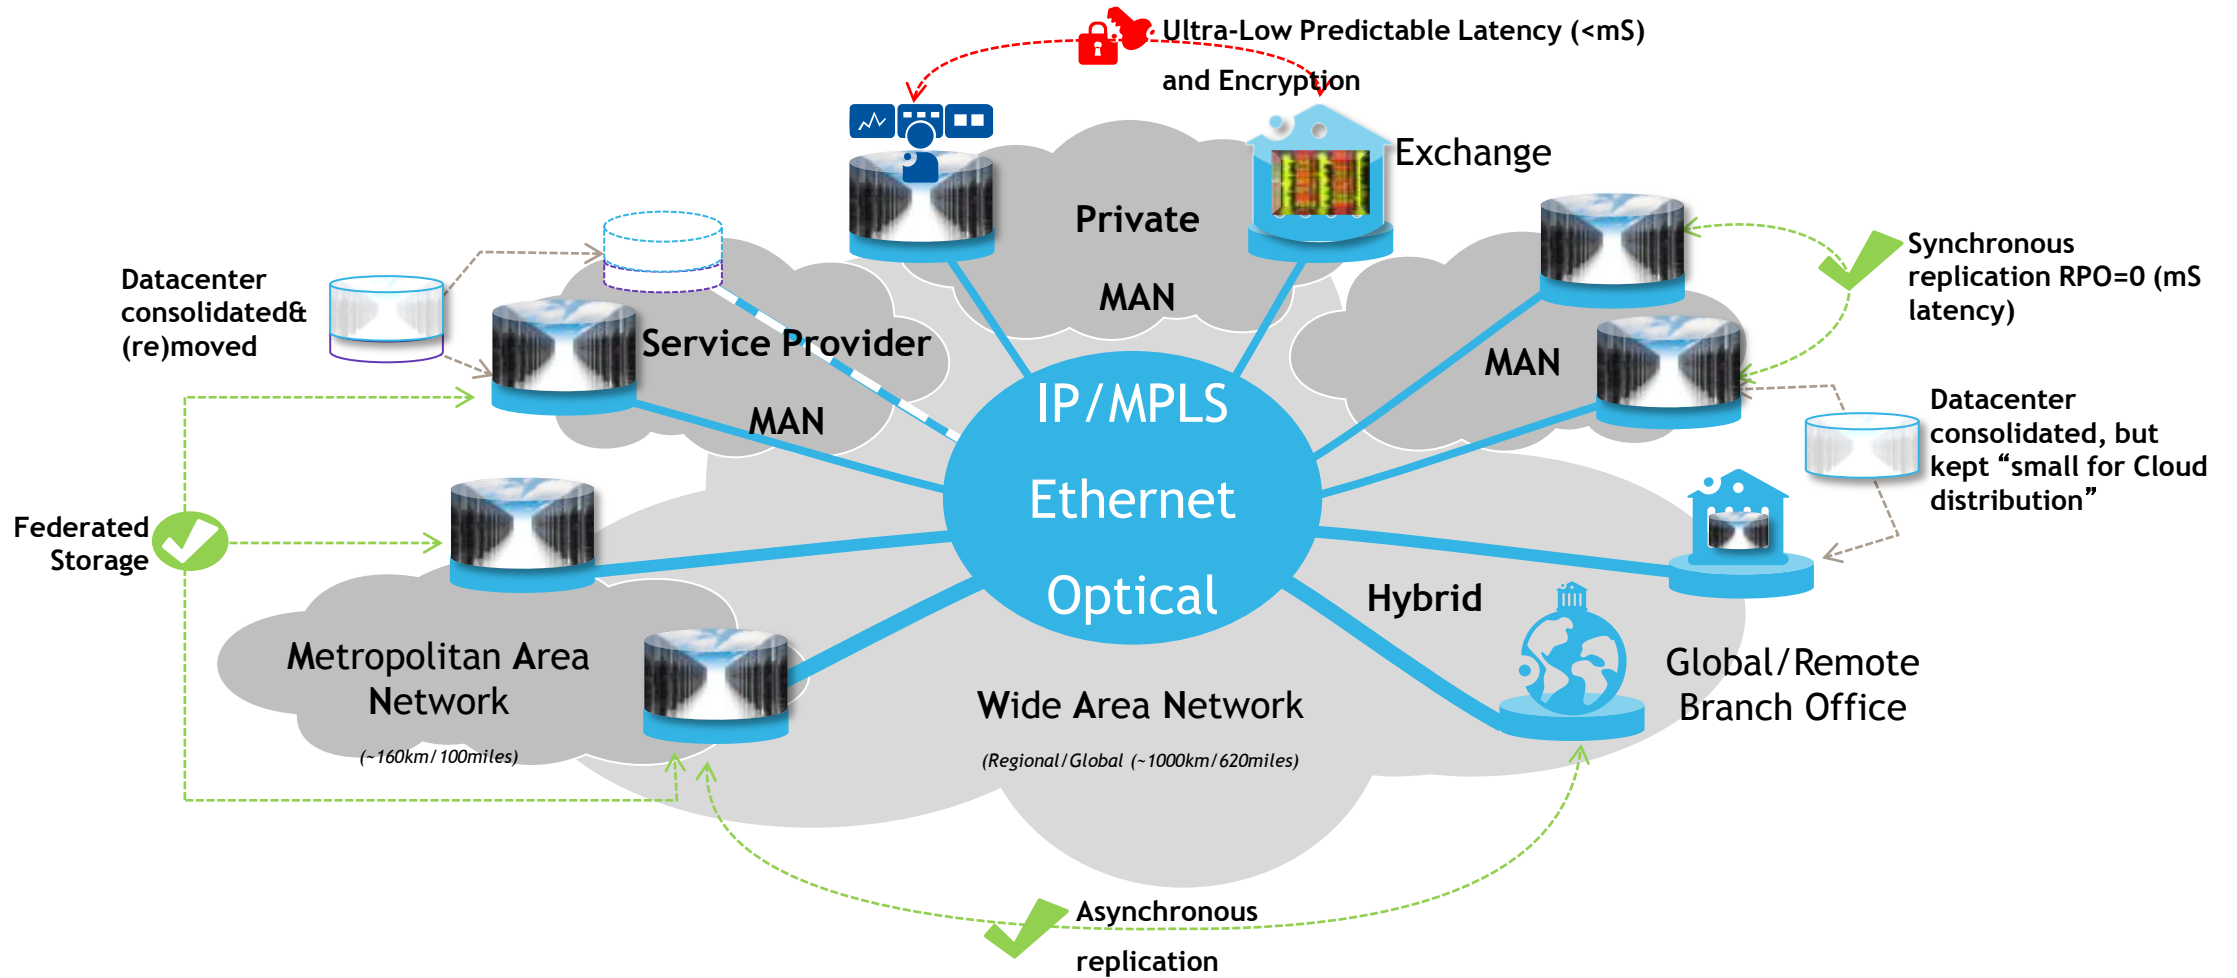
Ultra-Low Predictable Latency (<mS) and Encryption

Exchange

Private

MAN

Synchronous replication RPO=0 (mS latency)

Datacenter consolidated& (re)moved

Service Provider

MAN

MAN

IP/MPLS

Ethernet

Optical

Datacenter consolidated, but kept “small for Cloud distribution”

Federated Storage

Hybrid

Global/Remote Branch Office

Metropolitan Area Network

(~160km/100miles)

Wide Area Network

(Regional/Global (~1000km/620miles)

Asynchronous replication